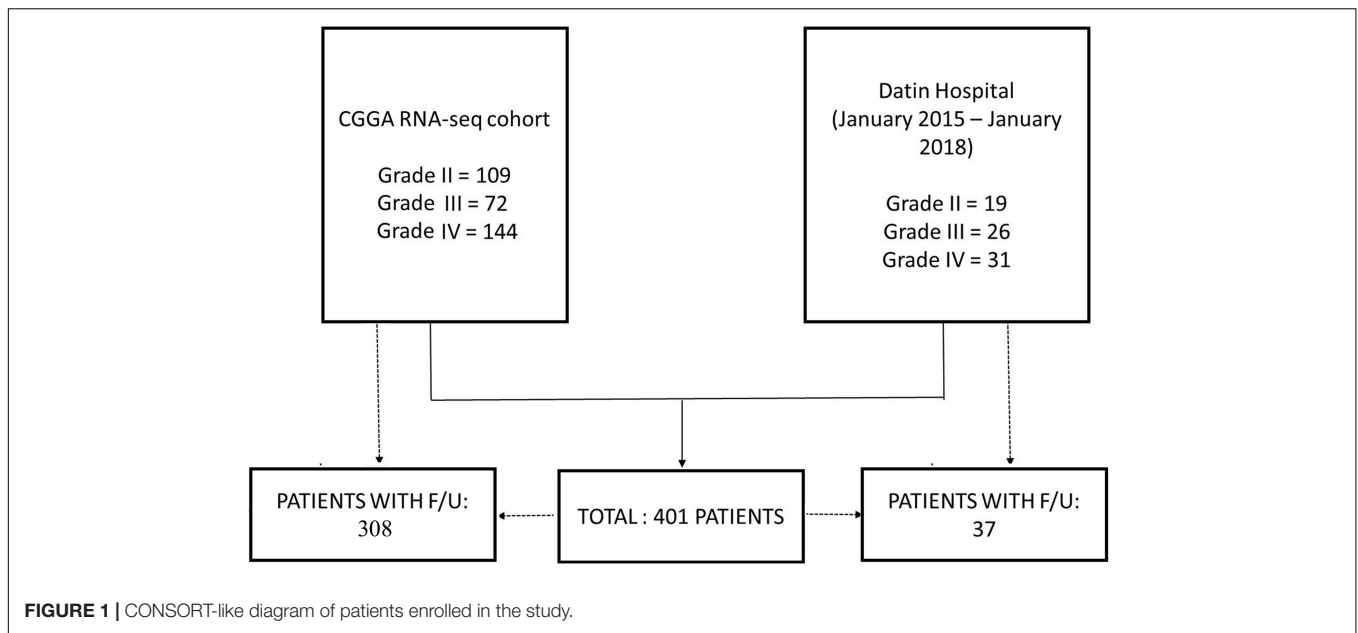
CGGA RNA-seq cohort

Grade II = 109
Grade III = 72
Grade IV = 144

Datin Hospital
(January 2015 – January 2018)

Grade II = 19
Grade III = 26
Grade IV = 31

PATIENTS WITH F/U:
308

TOTAL : 401 PATIENTS

PATIENTS WITH F/U:
37

FIGURE 1 | CONSORT-like diagram of patients enrolled in the study.